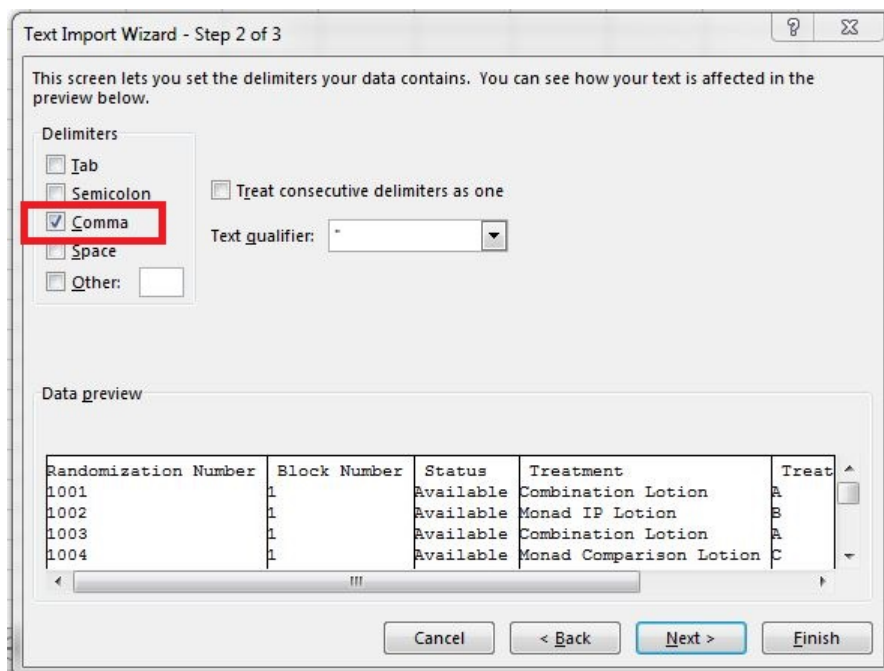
Text Import Wizard - Step 2 of 3

This screen lets you set the delimiters your data contains. You can see how your text is affected in the preview below.

Delimiters
Tab
Semicolon
Comma
Space
Other:

Treat consecutive delimiters as one

Text qualifier: "

Data preview

| Randomization Number | Block Number | Status | Treatment | Treat |
|---|---|---|---|---|
| 1001 | 1 | Available | Combination Lotion | A |
| 1002 | 1 | Available | Monad IP Lotion | B |
| 1003 | 1 | Available | Combination Lotion | A |
| 1004 | 1 | Available | Monad Comparison Lotion | C |

Cancel
< Back
Next >
Finish